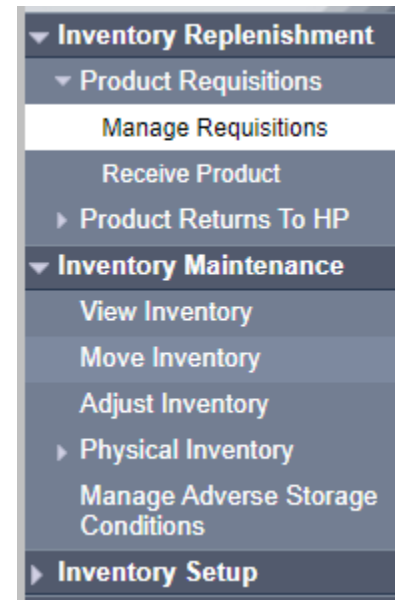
Inventory Replenishment
Product Requisitions
Manage Requisitions
Receive Product
Product Returns To HP
Inventory Maintenance
View Inventory
Move Inventory
Adjust Inventory
Physical Inventory
Manage Adverse Storage Conditions
Inventory Setup